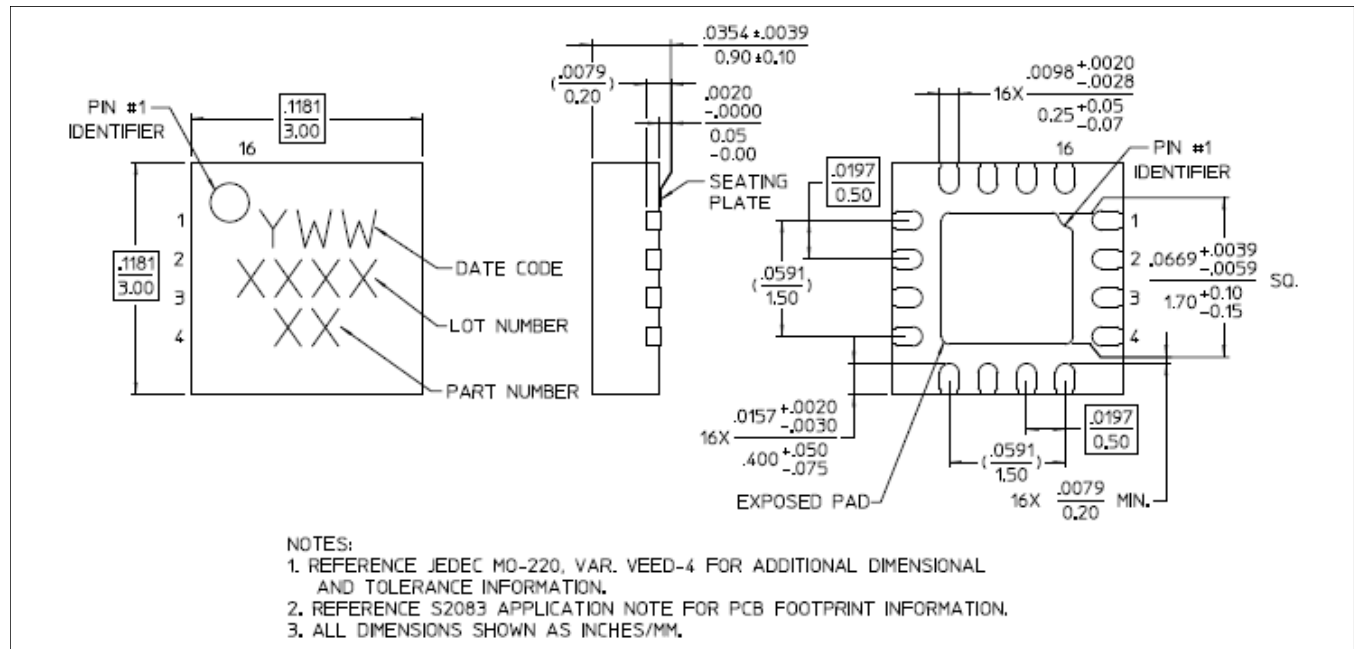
PIN #1 IDENTIFIER

$\frac{.1181}{3.00}$

16

1
2
3
4

$\frac{.1181}{3.00}$

YWW
XXXX
XX

DATE CODE

LOT NUMBER

PART NUMBER

$\frac{.0354 \pm .0039}{0.90 \pm 0.10}$

$(\frac{.0079}{0.20})$

$\frac{.0020}{-.0000}$
$\frac{0.05}{-0.00}$

SEATING PLATE

$16X \frac{.0098^{+.0020}_{-.0028}}{0.25^{+0.05}_{-0.07}}$

16

PIN #1 IDENTIFIER

$\frac{.0197}{0.50}$

1
2
3
4

$(\frac{.0591}{1.50})$

$\frac{.0669^{+.0039}_{-.0059}}{1.70^{+0.10}_{-0.15}}$ SQ.

$16X \frac{.0157^{+.0020}_{-.0030}}{.400^{+.050}_{-.075}}$

$\frac{.0197}{0.50}$

$(\frac{.0591}{1.50})$

EXPOSED PAD

$16X \frac{.0079}{0.20}$ MIN.

NOTES:
1. REFERENCE JEDEC MO-220, VAR. VEED-4 FOR ADDITIONAL DIMENSIONAL AND TOLERANCE INFORMATION.
2. REFERENCE S2083 APPLICATION NOTE FOR PCB FOOTPRINT INFORMATION.
3. ALL DIMENSIONS SHOWN AS INCHES/MM.